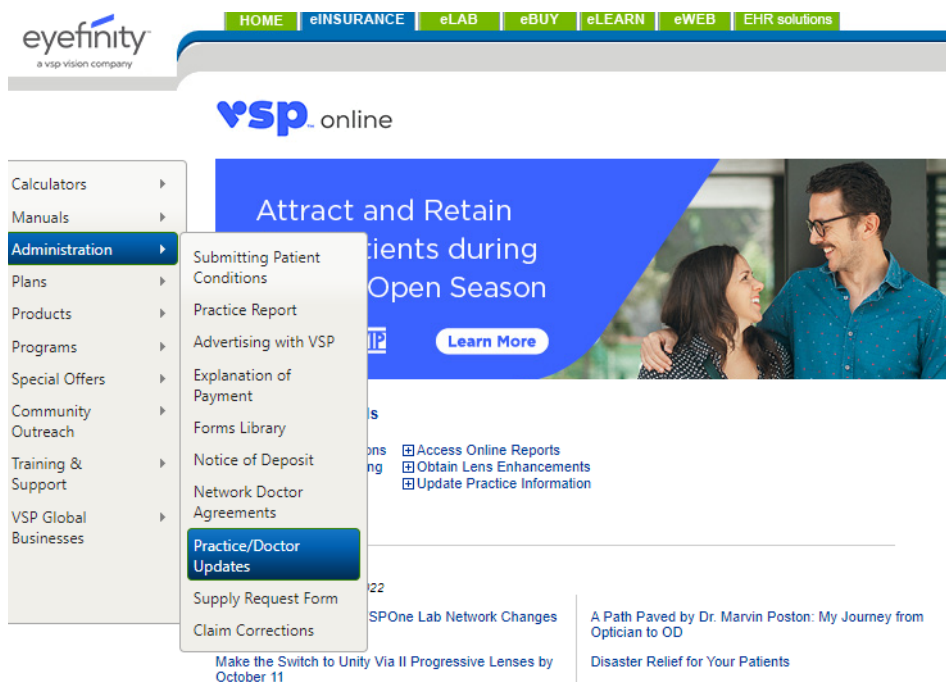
eyefinity
a vsp vision company

HOME eINSURANCE eLAB eBUY eLEARN eWEB EHR solutions

vsp online

Calculators
Manuals
Administration
Plans
Products
Programs
Special Offers
Community Outreach
Training & Support
VSP Global Businesses

Submitting Patient Conditions
Practice Report
Advertising with VSP
Explanation of Payment
Forms Library
Notice of Deposit
Network Doctor Agreements
Practice/Doctor Updates
Supply Request Form
Claim Corrections

Attract and Retain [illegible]tients during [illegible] Open Season

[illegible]IP

Learn More

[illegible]s

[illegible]ons
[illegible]ng

⊞Access Online Reports
⊞Obtain Lens Enhancements
⊞Update Practice Information

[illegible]22

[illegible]SPOne Lab Network Changes

Make the Switch to Unity Via II Progressive Lenses by October 11

A Path Paved by Dr. Marvin Poston: My Journey from Optician to OD

Disaster Relief for Your Patients